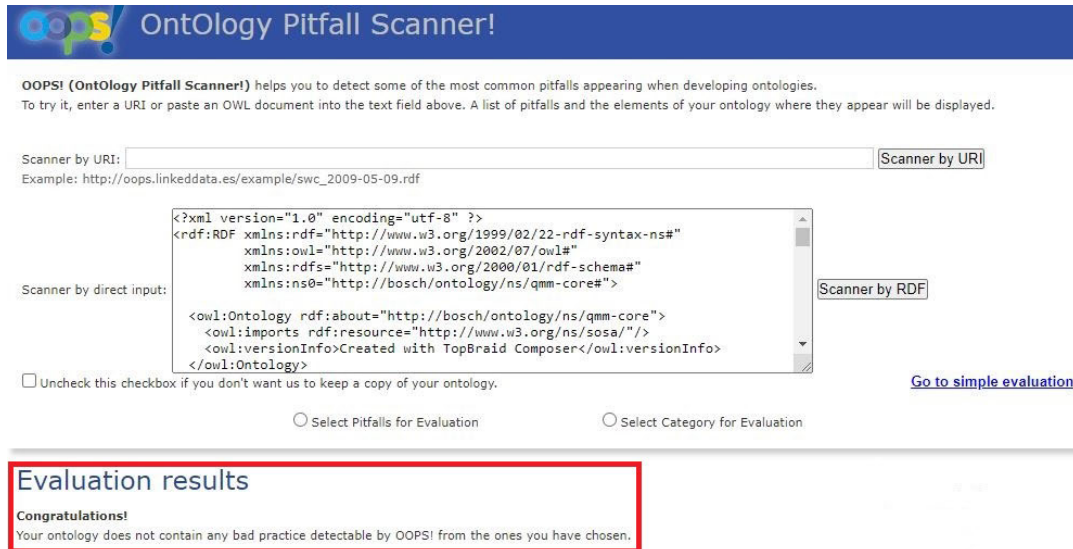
OOPS! OntOlogy Pitfall Scanner!

OOPS! (OntOlogy Pitfall Scanner!) helps you to detect some of the most common pitfalls appearing when developing ontologies.
To try it, enter a URI or paste an OWL document into the text field above. A list of pitfalls and the elements of your ontology where they appear will be displayed.

Scanner by URI:
Scanner by URI
Example: http://oops.linkeddata.es/example/swc_2009-05-09.rdf

Scanner by direct input:

<?xml version="1.0" encoding="utf-8" ?>
<rdf:RDF xmlns:rdf="http://www.w3.org/1999/02/22-rdf-syntax-ns#"
xmlns:owl="http://www.w3.org/2002/07/owl#"
xmlns:rdfs="http://www.w3.org/2000/01/rdf-schema#"
xmlns:ns0="http://bosch/ontology/ns/qmm-core#">

<owl:Ontology rdf:about="http://bosch/ontology/ns/qmm-core">
<owl:imports rdf:resource="http://www.w3.org/ns/sosa/"/>
<owl:versionInfo>Created with TopBraid Composer</owl:versionInfo>
</owl:Ontology>

Scanner by RDF

Uncheck this checkbox if you don't want us to keep a copy of your ontology.

Go to simple evaluation

Select Pitfalls for Evaluation

Select Category for Evaluation

Evaluation results

Congratulations!
Your ontology does not contain any bad practice detectable by OOPS! from the ones you have chosen.